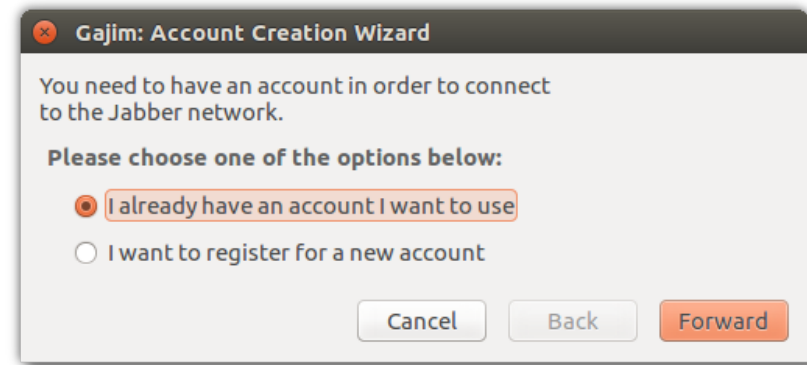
Gajim: Account Creation Wizard

You need to have an account in order to connect to the Jabber network.

Please choose one of the options below:

I already have an account I want to use

I want to register for a new account

Cancel

Back

Forward